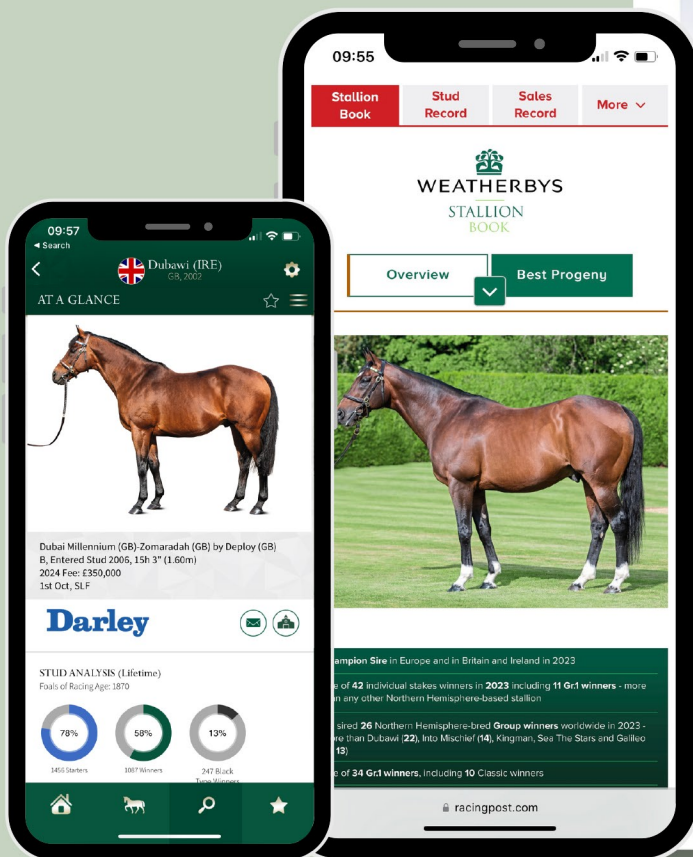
09:55

Stallion Book

Stud Record

Sales Record

More

WEATHERBYS

STALLION BOOK

Overview

Best Progeny

ampion Sire in Europe and in Britain and Ireland in 2023

e of 42 individual stakes winners in 2023 including 11 Gr.1 winners - more n any other Northern Hemisphere-based stallion

sired 26 Northern Hemisphere-bred Group winners worldwide in 2023 - re than Dubawi (22), Into Mischief (14), Kingman, Sea The Stars and Galileo 13)

e of 34 Gr.1 winners, including 10 Classic winners

racingpost.com

09:57

◂ Search

Dubawi (IRE)

GB, 2002

AT A GLANCE

Dubai Millennium (GB)-Zomaradah (GB) by Deploy (GB)
B, Entered Stud 2006, 15h 3" (1.60m)
2024 Fee: £350,000
1st Oct, SLF

Darley

STUD ANALYSIS (Lifetime)
Foals of Racing Age: 1870

78%
1456 Starters

58%
1087 Winners

13%
247 Black Type Winners